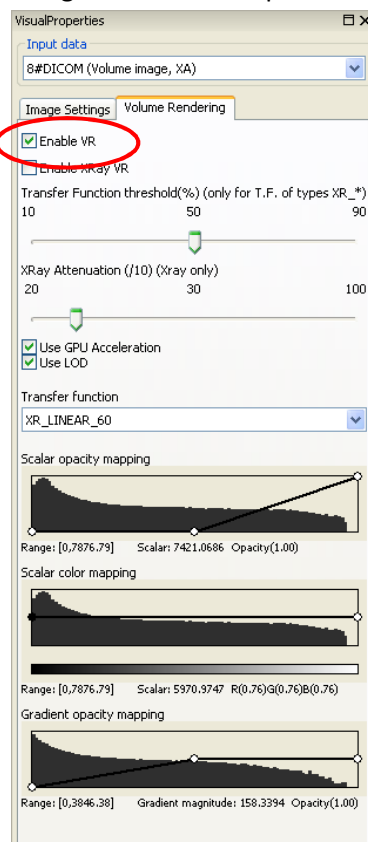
VisualProperties

Input data

8#DICOM (Volume image, XA)

Image Settings | Volume Rendering

Enable VR

Enable XRay VR

Transfer Function threshold(%) (only for T.F. of types XR_*)

10 50 90

XRay Attenuation (/10) (Xray only)

20 30 100

Use GPU Acceleration

Use LOD

Transfer function

XR_LINEAR_60

Scalar opacity mapping

Range: [0,7876.79] Scalar: 7421.0686 Opacity(1.00)

Scalar color mapping

Range: [0,7876.79] Scalar: 5970.9747 R(0.76)G(0.76)B(0.76)

Gradient opacity mapping

Range: [0,3846.38] Gradient magnitude: 158.3394 Opacity(1.00)